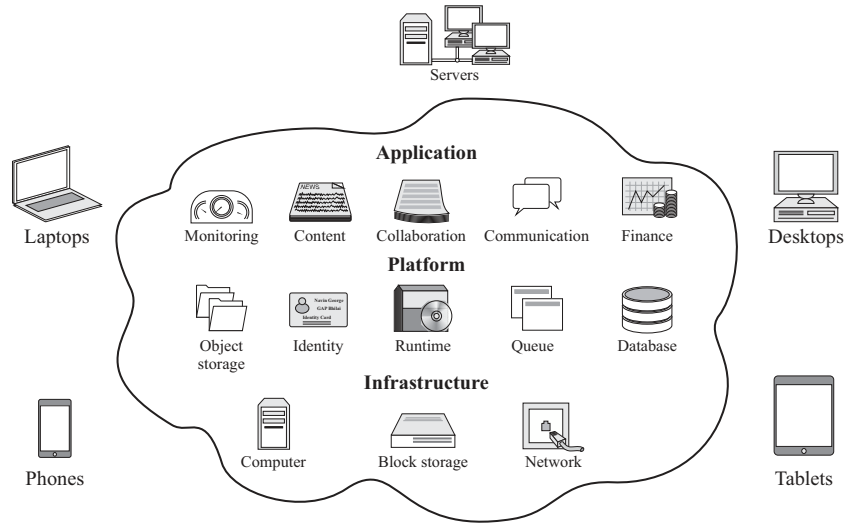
Servers

Laptops

Desktops

Application

NEWS

Monitoring

Content

Collaboration

Communication

Finance

Platform

Navin George
GAP Bhilai
Identity Card

Object storage

Identity

Runtime

Queue

Database

Infrastructure

Computer

Block storage

Network

Phones

Tablets